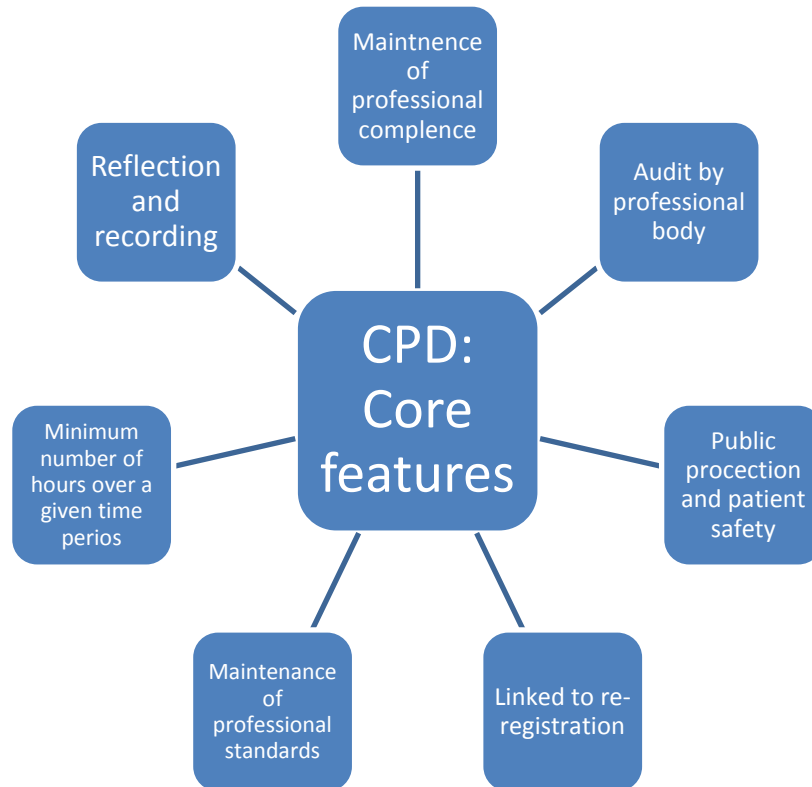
CPD: Core features

Maintnence of professional complence

Audit by professional body

Public procection and patient safety

Linked to re-registration

Maintenance of professional standards

Minimum number of hours over a given time perios

Reflection and recording